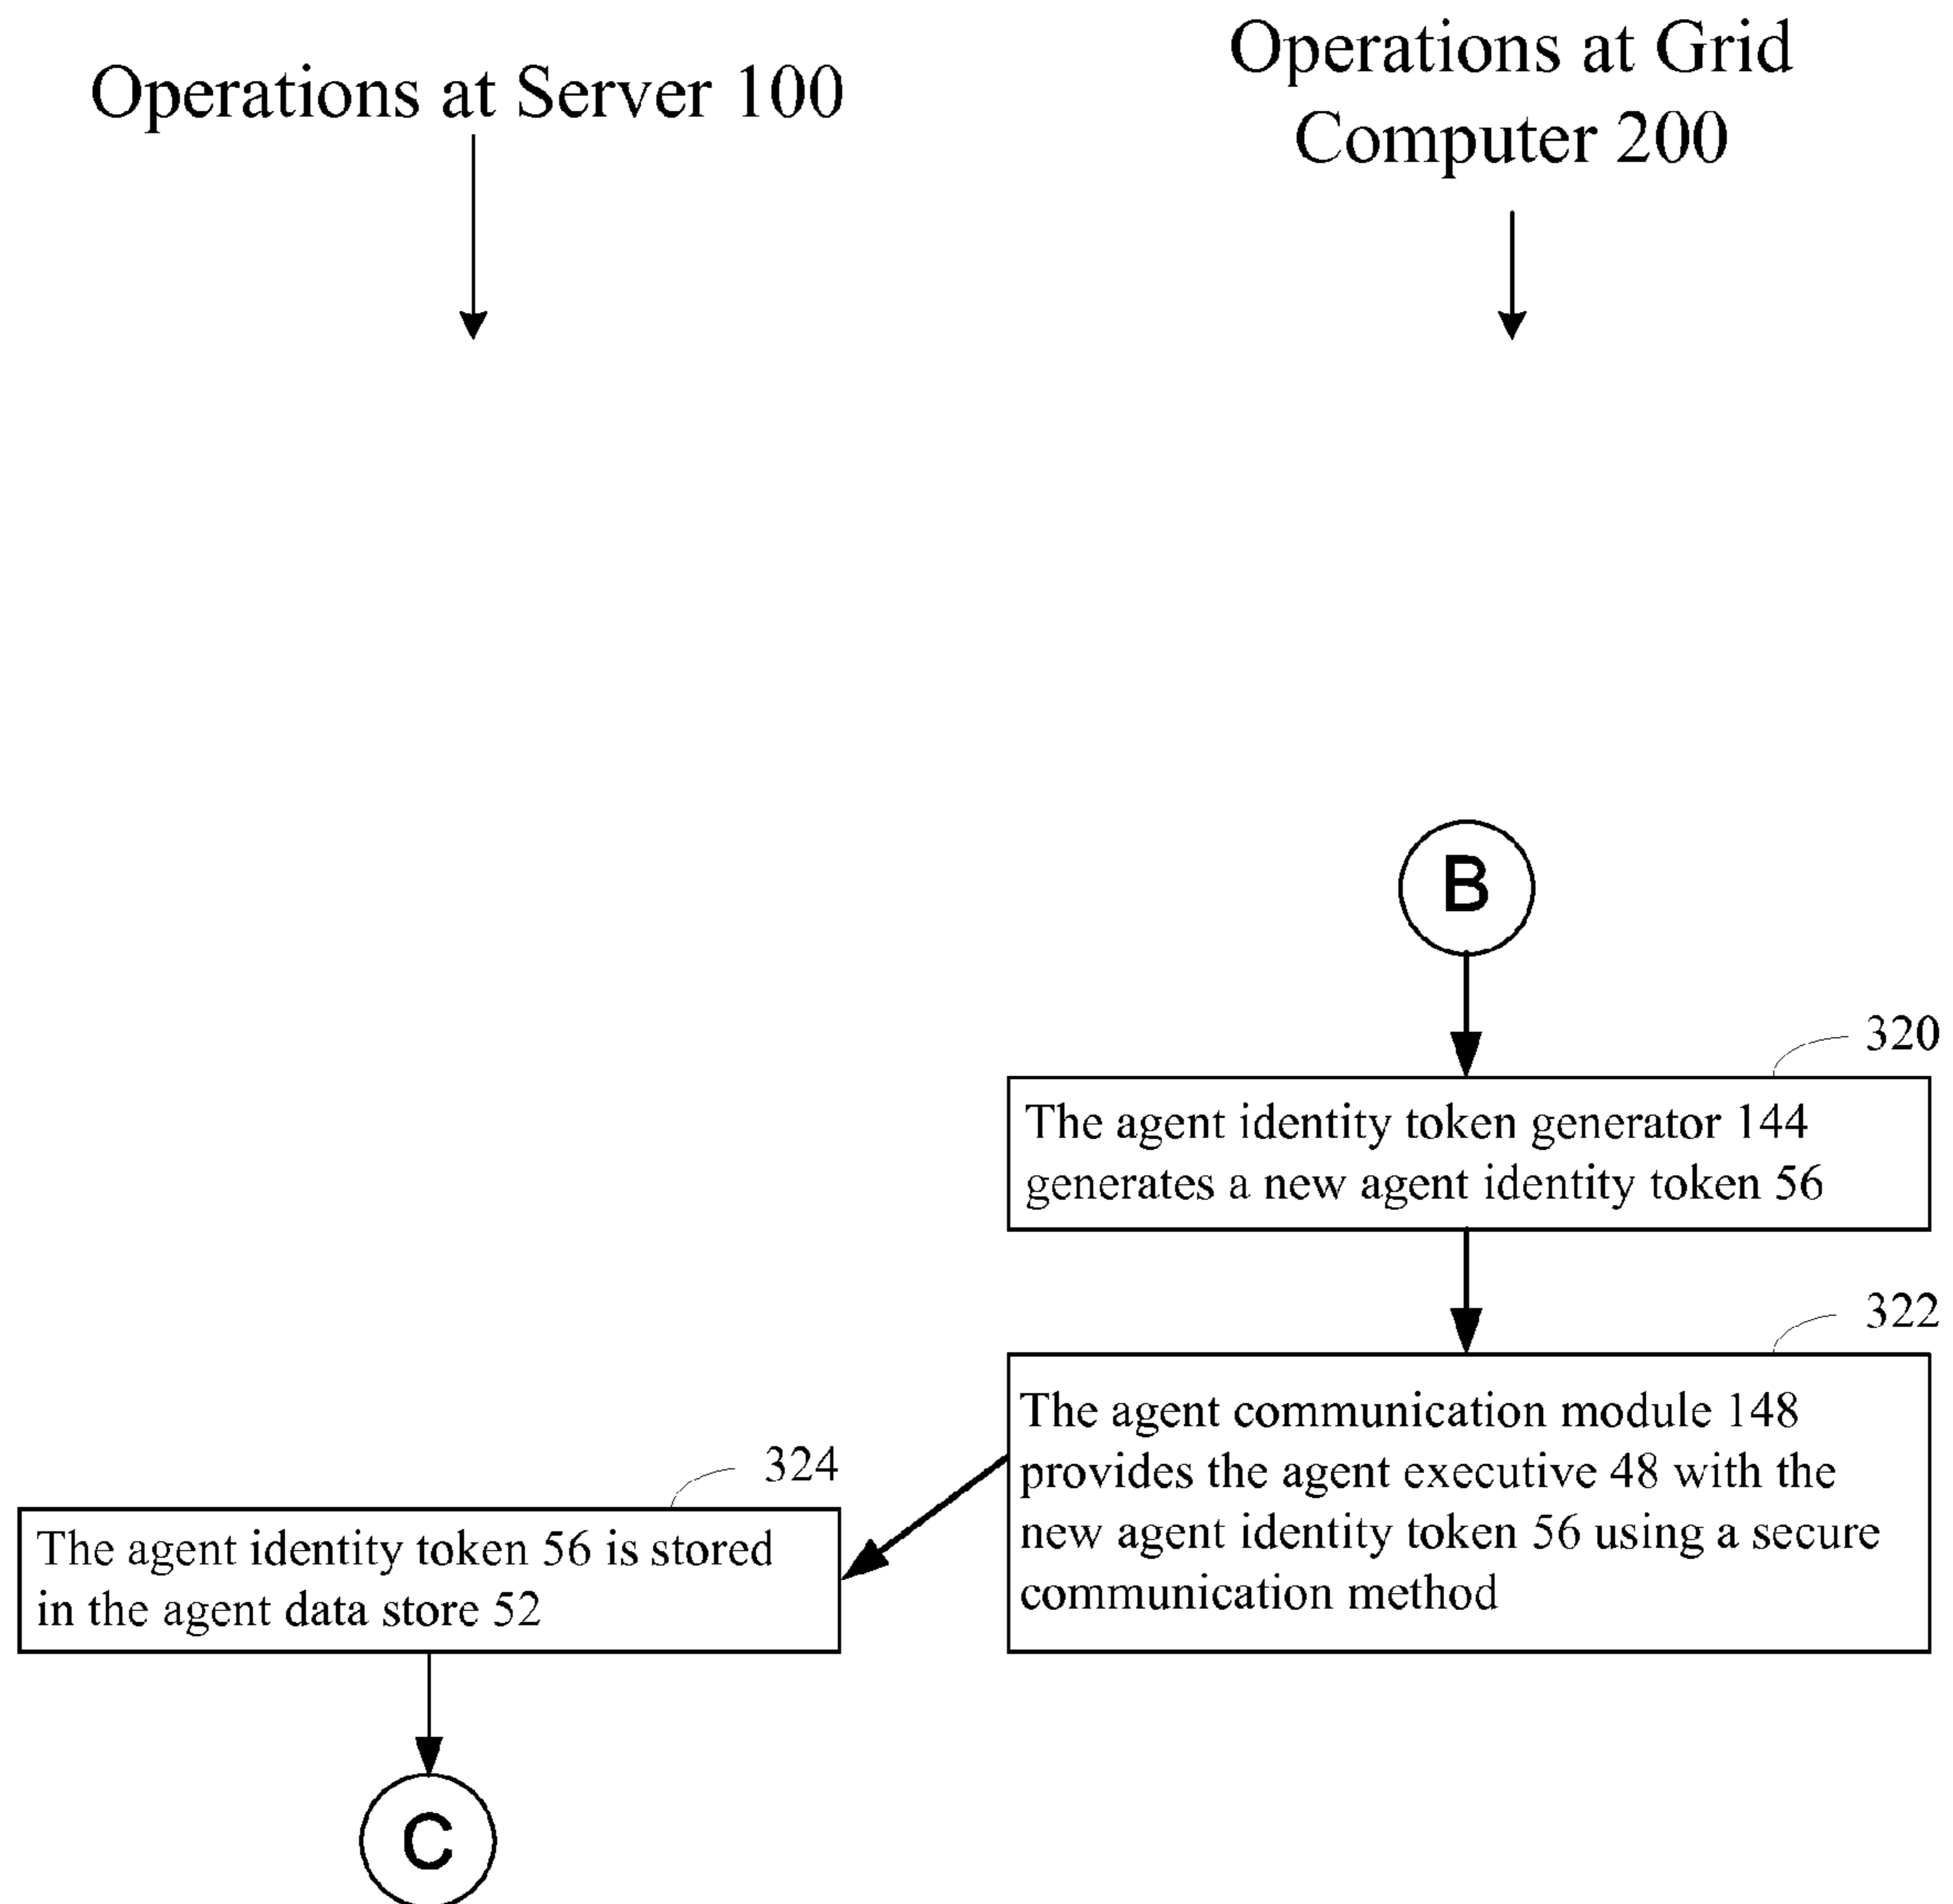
Operations at Server 100

Operations at Grid Computer 200

B

320

The agent identity token generator 144 generates a new agent identity token 56

322

The agent communication module 148 provides the agent executive 48 with the new agent identity token 56 using a secure communication method

324

The agent identity token 56 is stored in the agent data store 52

C